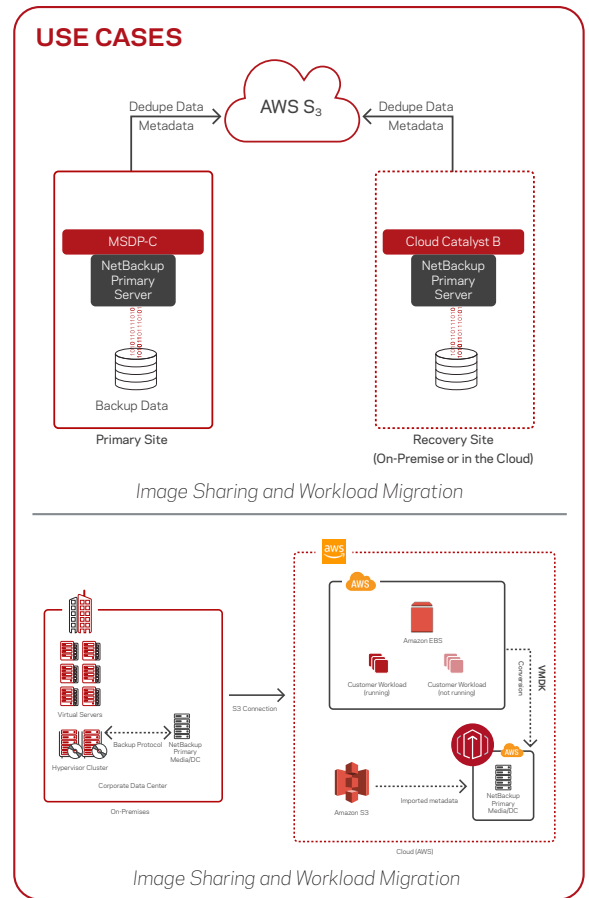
USE CASES

AWS $S_3$

Dedupe Data
Metadata

Dedupe Data
Metadata

MSDP-C
NetBackup Primary Server

Backup Data

Primary Site

Cloud Catalyst B
NetBackup Primary Server

Recovery Site
(On-Premise or in the Cloud)

Image Sharing and Workload Migration

aws

AWS

Amazon EBS

Customer Workload (running)

Customer Workload (not running)

VMDK Conversion

Virtual Servers

Hypervisor Cluster

Backup Protocol

NetBackup Primary Media/DC

Corporate Data Center

On-Premises

S3 Connection

AWS

Amazon S3

Imported metadata

NetBackup Primary Media/DC

Cloud (AWS)

Image Sharing and Workload Migration